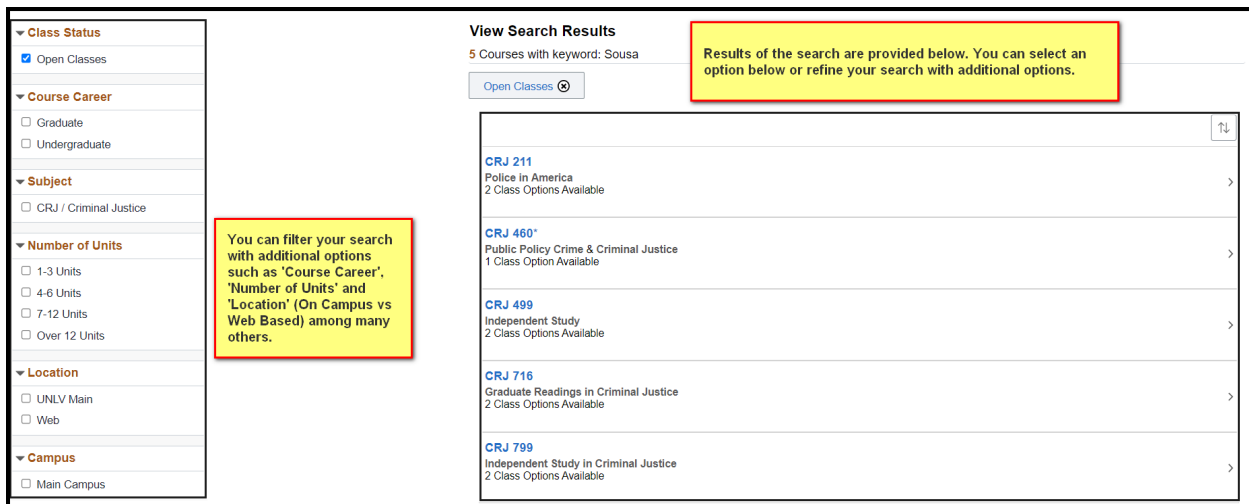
Class Status
Open Classes

Course Career
Graduate
Undergraduate

Subject
CRJ / Criminal Justice

Number of Units
1-3 Units
4-6 Units
7-12 Units
Over 12 Units

Location
UNLV Main
Web

Campus
Main Campus

You can filter your search with additional options such as 'Course Career', 'Number of Units' and 'Location' (On Campus vs Web Based) among many others.

View Search Results
5 Courses with keyword: Sousa

Results of the search are provided below. You can select an option below or refine your search with additional options.

Open Classes

CRJ 211
Police in America
2 Class Options Available

CRJ 460*
Public Policy Crime & Criminal Justice
1 Class Option Available

CRJ 499
Independent Study
2 Class Options Available

CRJ 716
Graduate Readings in Criminal Justice
2 Class Options Available

CRJ 799
Independent Study in Criminal Justice
2 Class Options Available